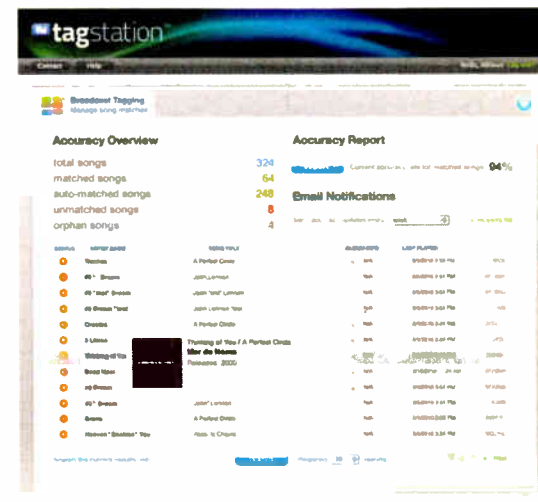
tagstation

Contact Help

Broadcast Tagging
Manage song matches

Accuracy Overview

total songs 324
matched songs 64
auto-matched songs 248
unmatched songs 8
orphan songs 4

Accuracy Report

Current accuracy rate for matched songs 94%

Email Notifications

Thinking of You / A Perfect Circle
Mer de Noms
Released 2000

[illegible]